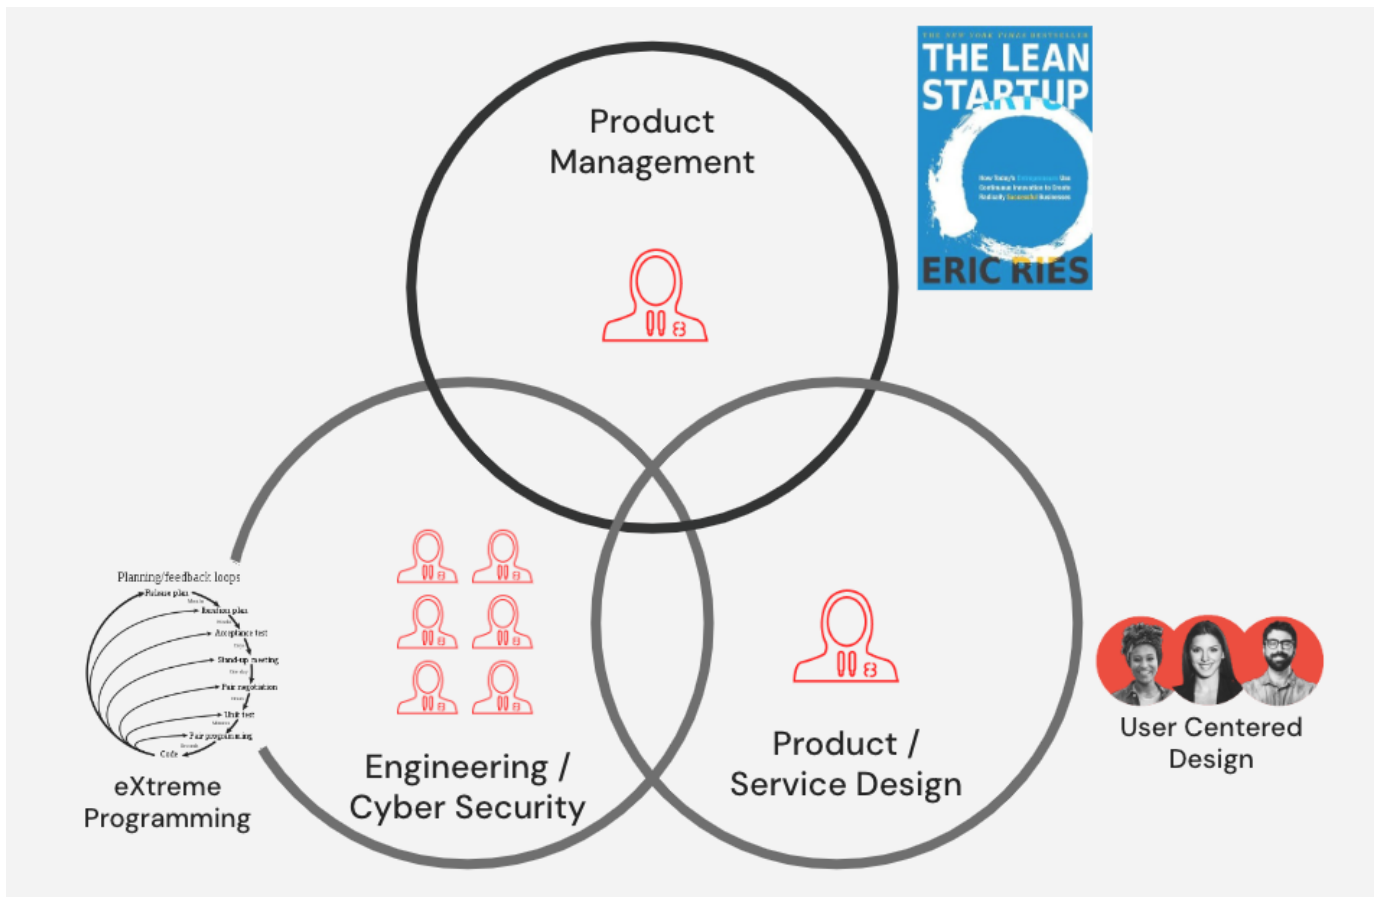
THE NEW YORK TIMES BESTSELLER
THE LEAN STARTUP
How Today's Entrepreneurs Use Continuous Innovation to Create Radically Successful Businesses
ERIC RIES

Product Management

Planning/feedback loops
Release plan
Months
Iteration plan
Weeks
Acceptance test
Days
Stand-up meeting
One day
Pair negotiation
Hours
Unit test
Minutes
Pair programming
Seconds
Code

eXtreme Programming

Engineering / Cyber Security

Product / Service Design

User Centered Design